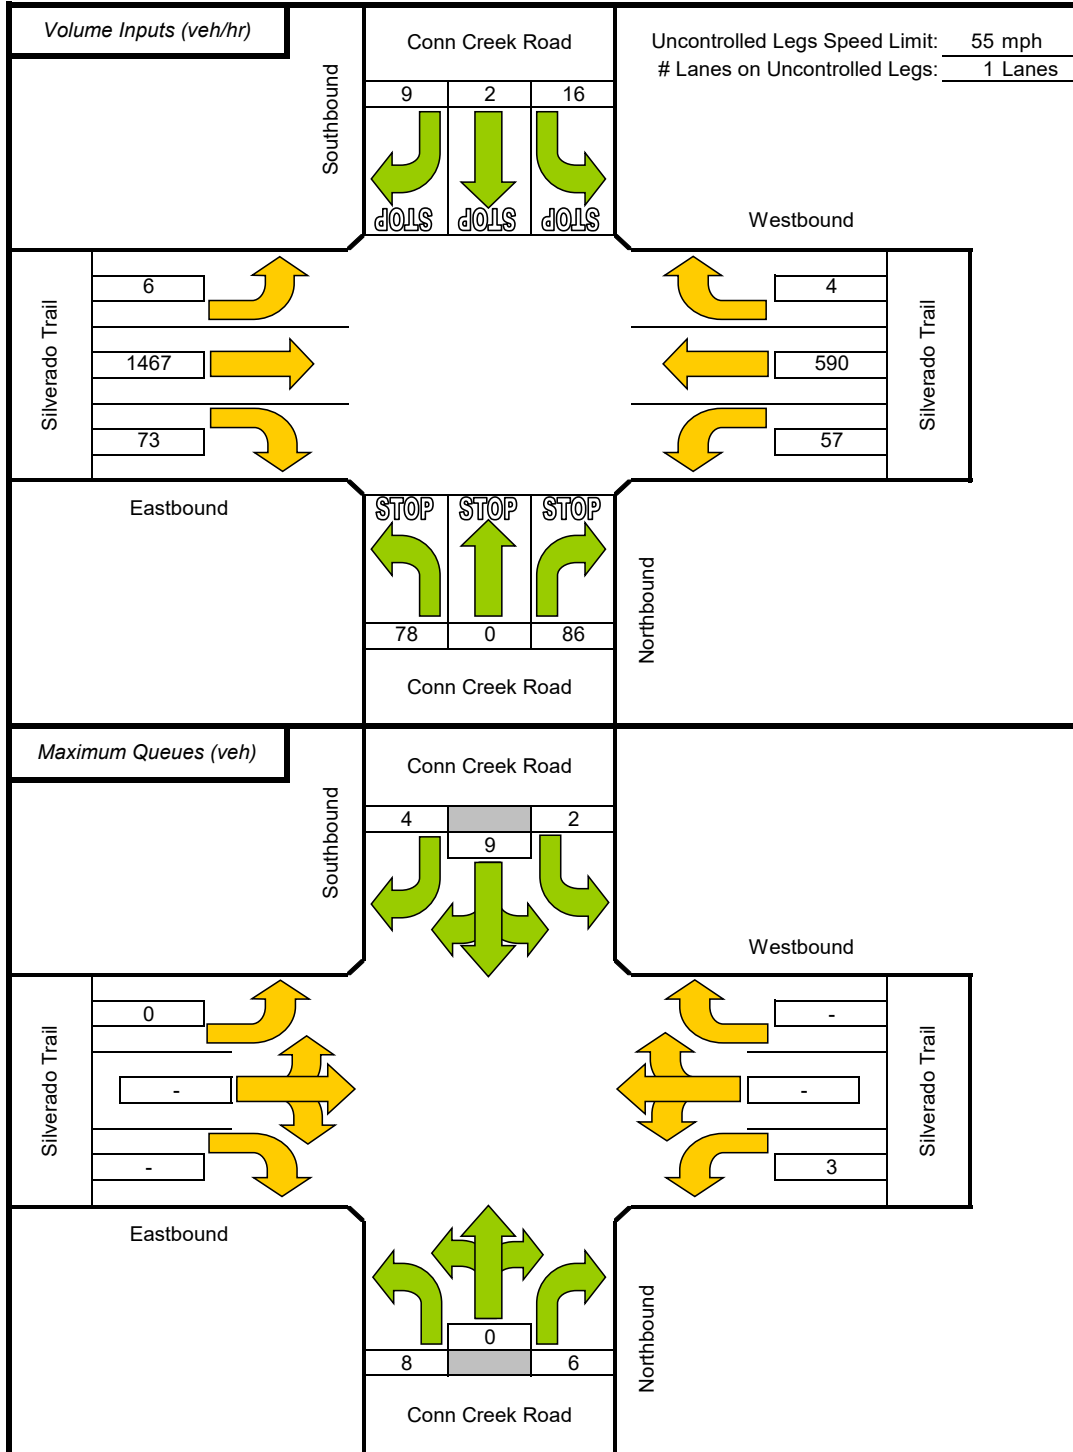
Volume Inputs (veh/hr)

Conn Creek Road

Uncontrolled Legs Speed Limit: 55 mph
# Lanes on Uncontrolled Legs: 1 Lanes

Southbound

9 2 16

STOP STOP STOP

Westbound

Silverado Trail

6

1467

73

4

590

57

Silverado Trail

Eastbound

STOP STOP STOP

78 0 86

Northbound

Conn Creek Road

Maximum Queues (veh)

Conn Creek Road

Southbound

4 2
9

Westbound

Silverado Trail

0

-

-

-

-

3

Silverado Trail

Eastbound

0
8 6

Northbound

Conn Creek Road